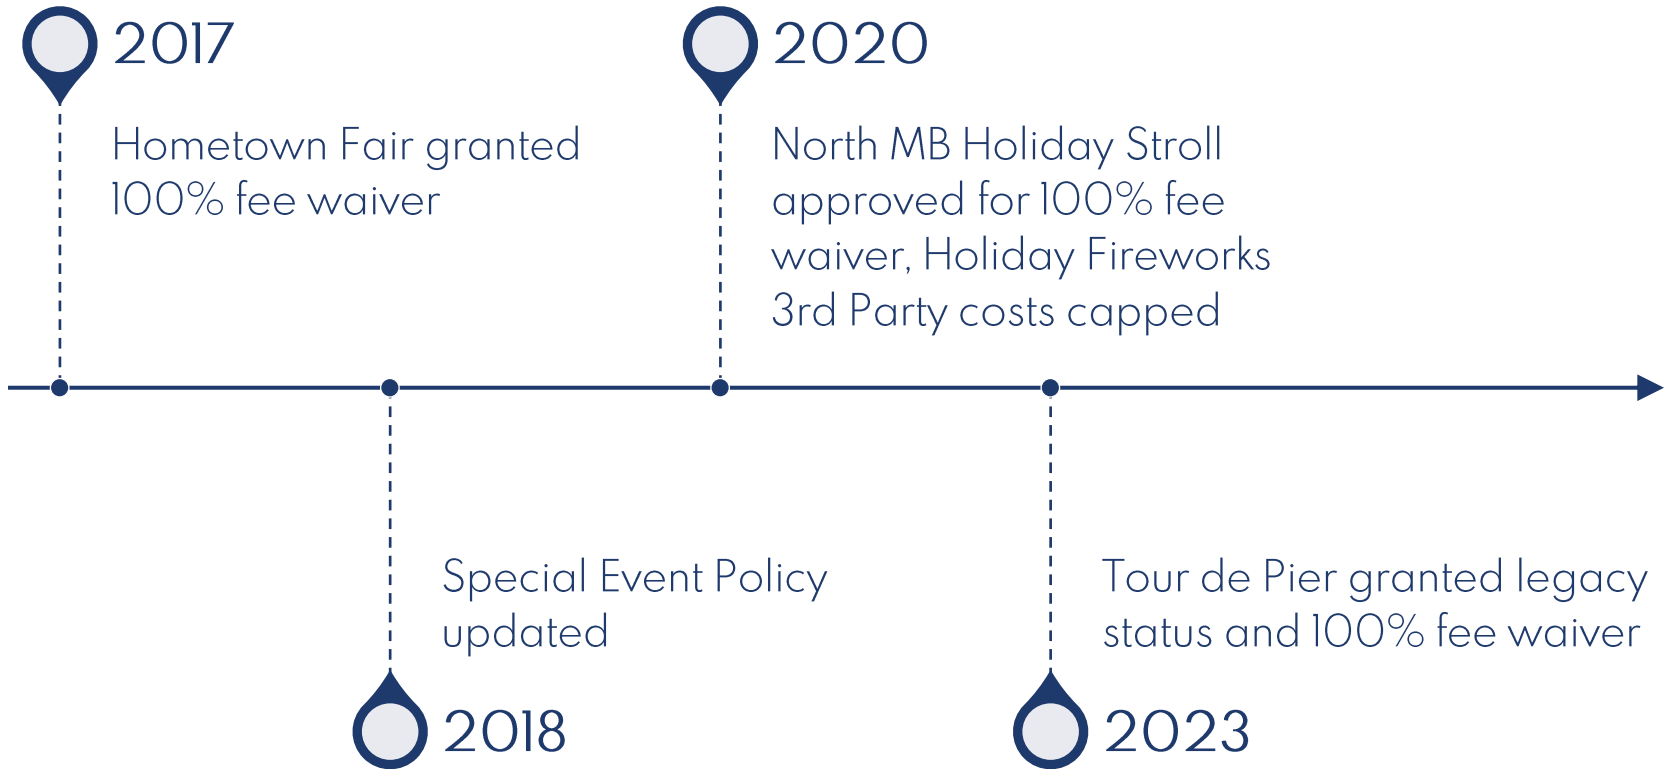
2017

Hometown Fair granted 100% fee waiver

2020

North MB Holiday Stroll approved for 100% fee waiver, Holiday Fireworks 3rd Party costs capped

Special Event Policy updated

2018

Tour de Pier granted legacy status and 100% fee waiver

2023